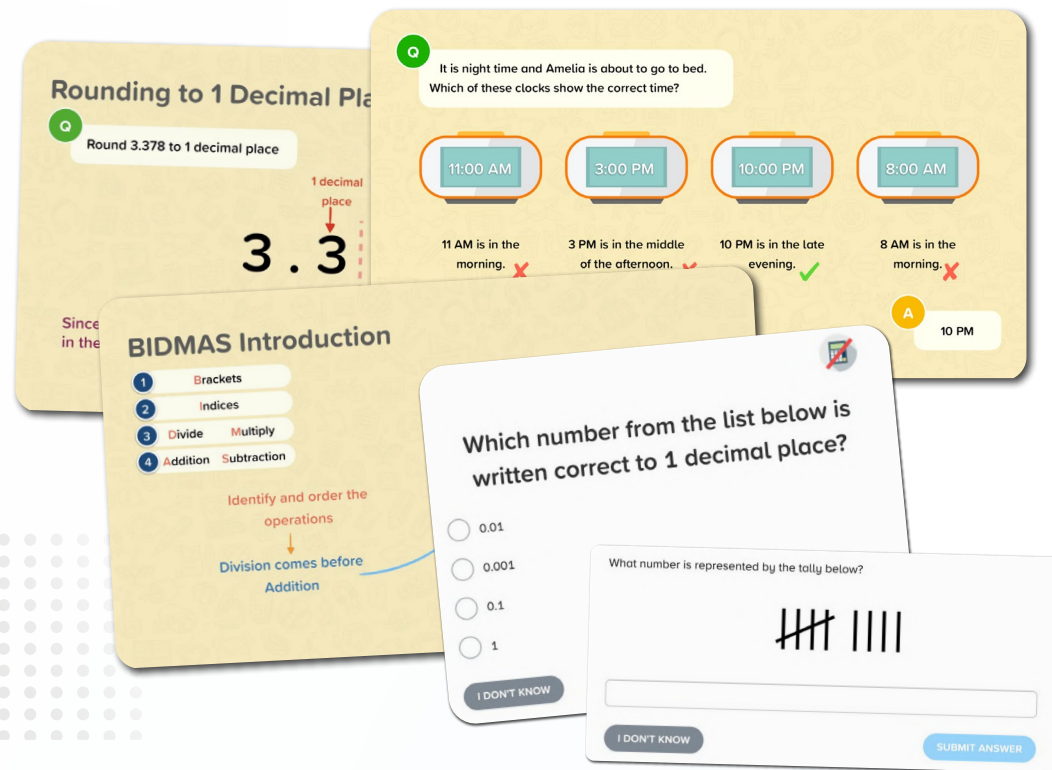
Rounding to 1 Decimal Pla

Q
Round 3.378 to 1 decimal place

1 decimal place

3 . 3

Since
in the

Q
It is night time and Amelia is about to go to bed. Which of these clocks show the correct time?

11:00 AM
3:00 PM
10:00 PM
8:00 AM

11 AM is in the morning.
3 PM is in the middle of the afternoon.
10 PM is in the late evening.
8 AM is in the morning.

A
10 PM

BIDMAS Introduction

1 Brackets
2 Indices
3 Divide Multiply
4 Addition Subtraction

Identify and order the operations

Division comes before Addition

Which number from the list below is written correct to 1 decimal place?

0.01
0.001
0.1
1

I DON'T KNOW

What number is represented by the tally below?

I DON'T KNOW
SUBMIT ANSWER